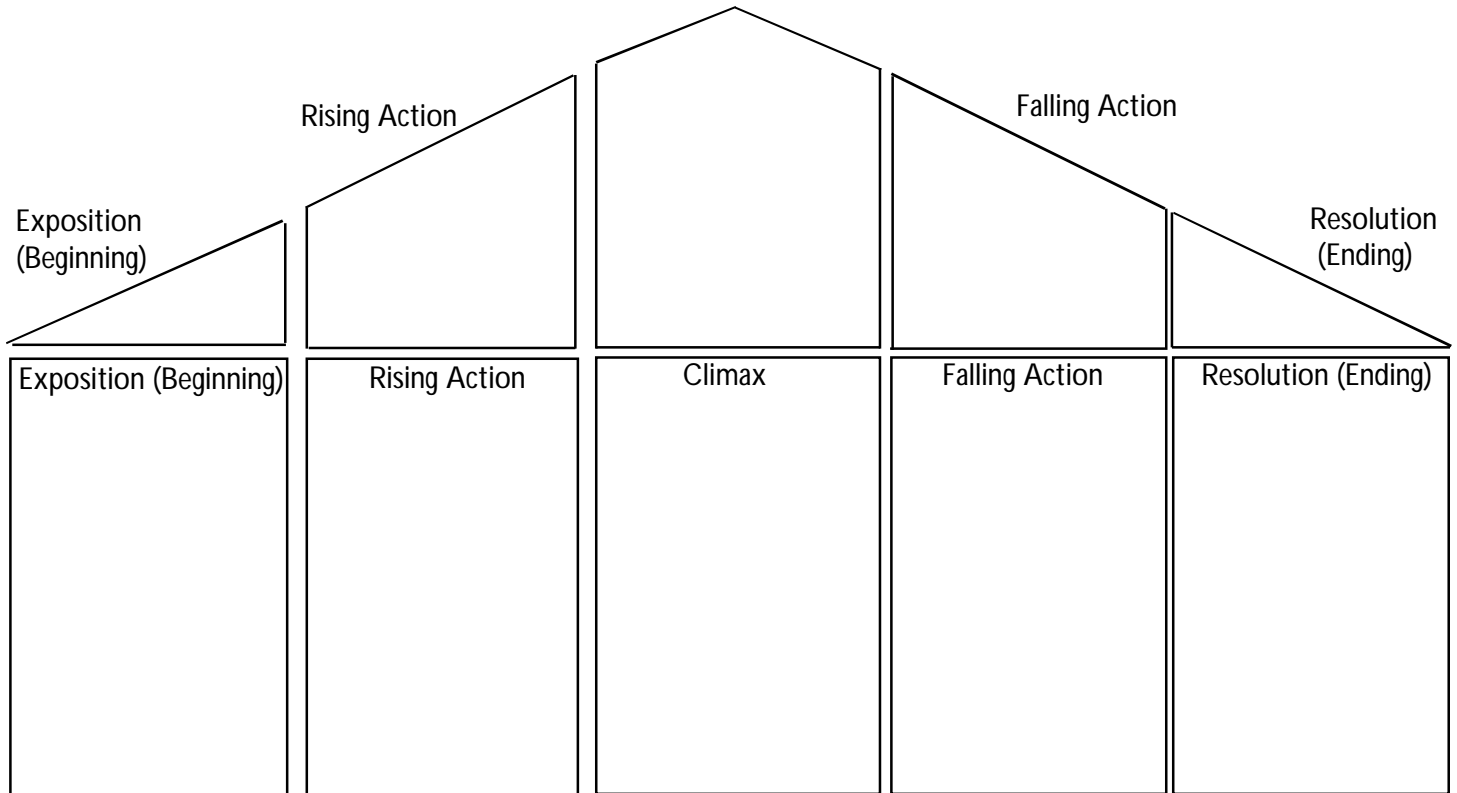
Rising Action

Falling Action

Exposition (Beginning)

Resolution (Ending)

| Exposition (Beginning) | Rising Action | Climax | Falling Action | Resolution (Ending) |
|---|---|---|---|---|
| | | | | |